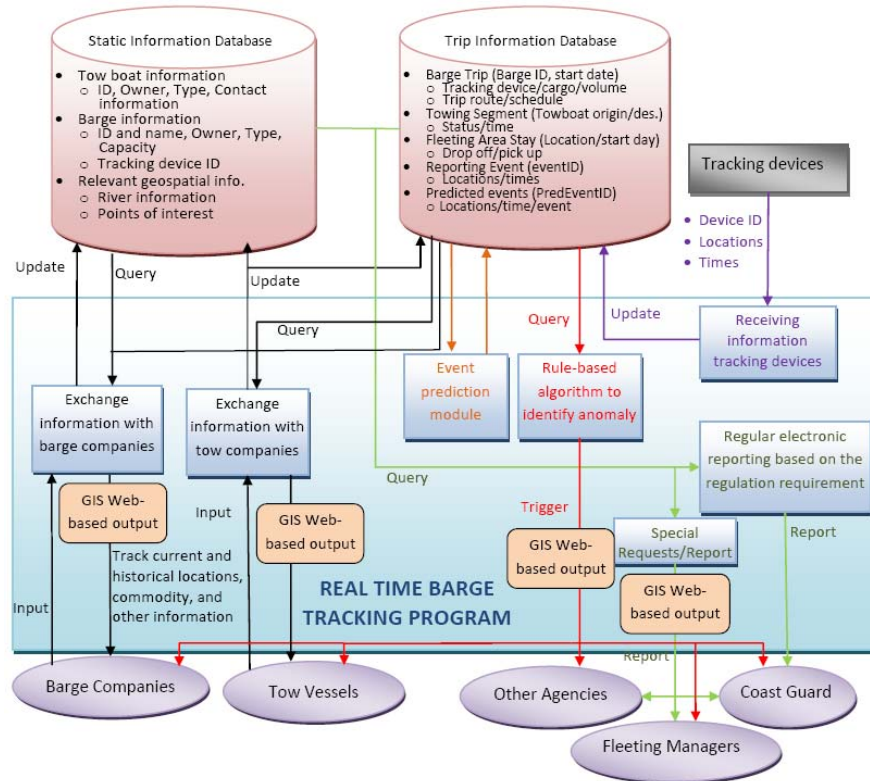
Static Information Database

- Tow boat information
  - ID, Owner, Type, Contact information
- Barge information
  - ID and name, Owner, Type, Capacity
  - Tracking device ID
- Relevant geospatial info.
  - River information
  - Points of interest

Trip Information Database

- Barge Trip (Barge ID, start date)
  - Tracking device/cargo/volume
  - Trip route/schedule
- Towing Segment (Towboat origin/des.)
  - Status/time
- Fleeting Area Stay (Location/start day)
  - Drop off/pick up
- Reporting Event (eventID)
  - Locations/times
- Predicted events (PredEventID)
  - Locations/time/event

Tracking devices

- Device ID
- Locations
- Times

Update

Query

Update

Query

Query

Update

Receiving information tracking devices

Event prediction module

Rule-based algorithm to identify anomaly

Exchange information with barge companies

Exchange information with tow companies

Regular electronic reporting based on the regulation requirement

Query

GIS Web-based output

Input

GIS Web-based output

Trigger

Special Requests/Report

Report

Track current and historical locations, commodity, and other information

GIS Web-based output

GIS Web-based output

REAL TIME BARGE TRACKING PROGRAM

Input

Report

Barge Companies

Tow Vessels

Other Agencies

Coast Guard

Fleeting Managers